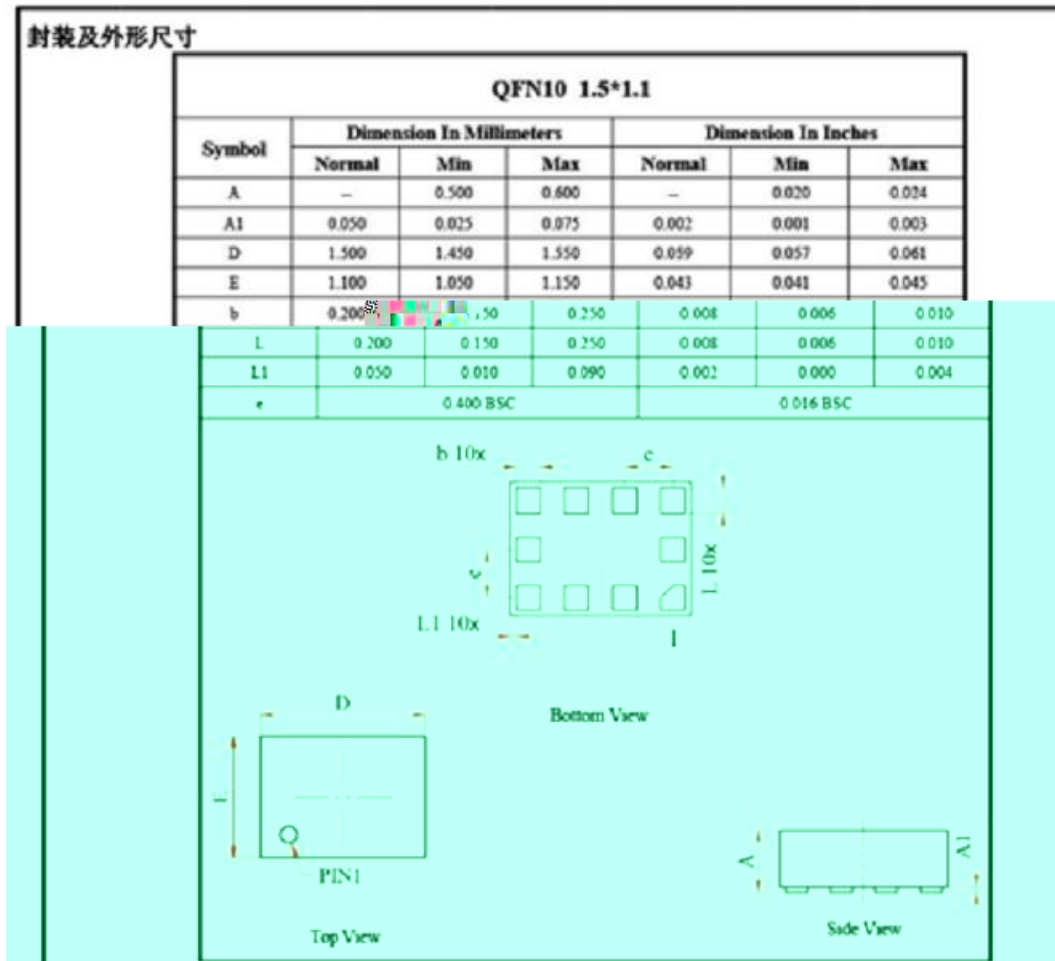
封装及外形尺寸

QFN10 1.5*1.1

| Symbol | Dimension In Millimeters | | | Dimension In Inches | | |
|---|---|---|---|---|---|---|
| | Normal | Min | Max | Normal | Min | Max |
| A | – | 0.500 | 0.600 | – | 0.020 | 0.024 |
| A1 | 0.050 | 0.025 | 0.075 | 0.002 | 0.001 | 0.003 |
| D | 1.500 | 1.450 | 1.550 | 0.059 | 0.057 | 0.061 |
| E | 1.100 | 1.050 | 1.150 | 0.043 | 0.041 | 0.045 |
| b | 0.200 | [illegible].150 | 0.250 | 0.008 | 0.006 | 0.010 |
| L | 0.200 | 0.150 | 0.250 | 0.008 | 0.006 | 0.010 |
| L1 | 0.050 | 0.010 | 0.090 | 0.002 | 0.000 | 0.004 |
| e | 0.400 BSC | | | 0.016 BSC | | |

b 10x
e
e
L 10x
L1 10x
1
Bottom View
D
E
PIN1
Top View
A
A1
Side View